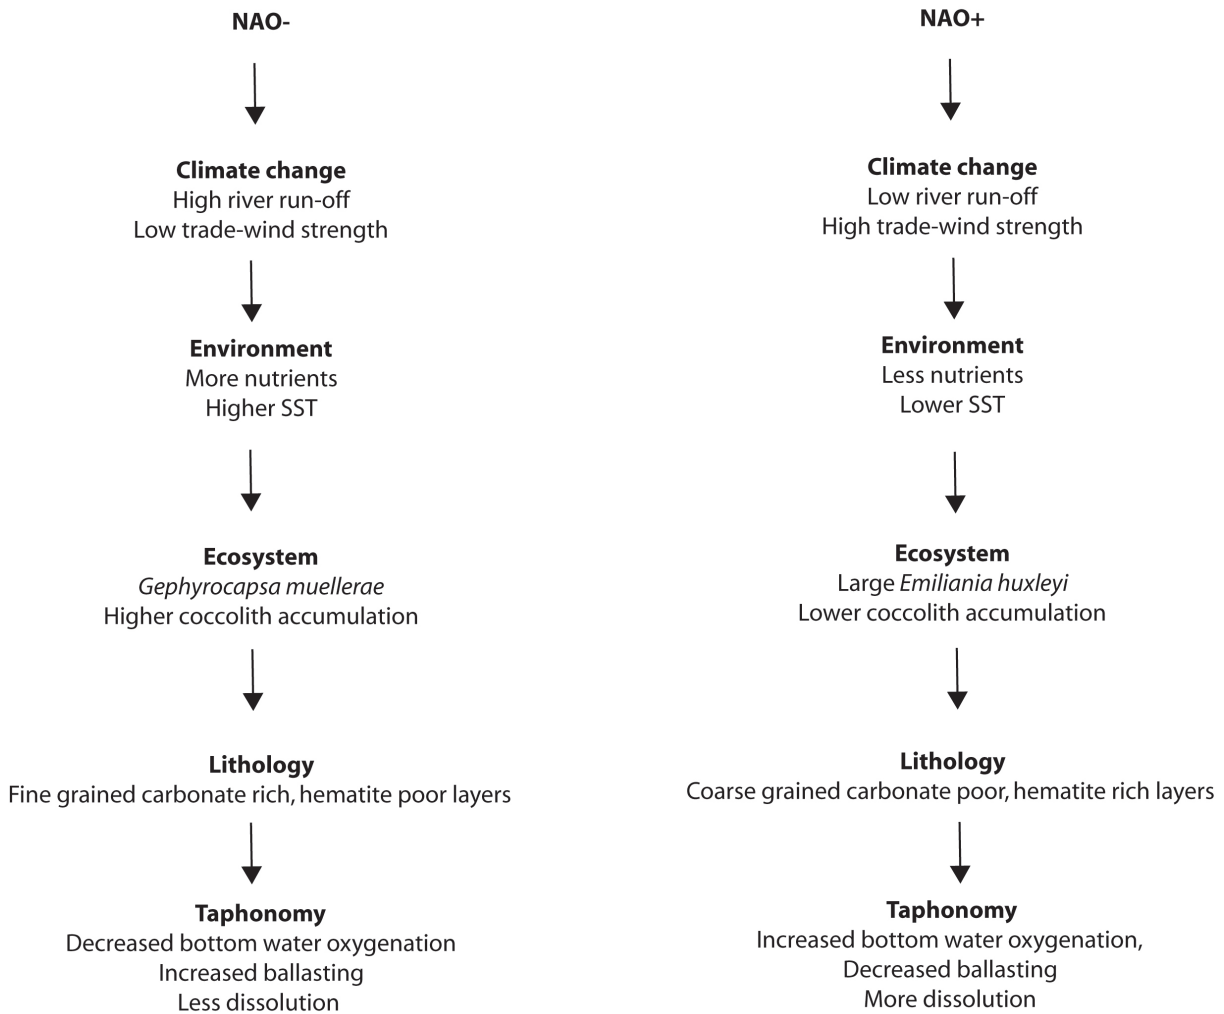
NAO-

Climate change
High river run-off
Low trade-wind strength

Environment
More nutrients
Higher SST

Ecosystem
*Gephyrocapsa muellerae*
Higher coccolith accumulation

Lithology
Fine grained carbonate rich, hematite poor layers

Taphonomy
Decreased bottom water oxygenation
Increased ballasting
Less dissolution

NAO+

Climate change
Low river run-off
High trade-wind strength

Environment
Less nutrients
Lower SST

Ecosystem
Large *Emiliania huxleyi*
Lower coccolith accumulation

Lithology
Coarse grained carbonate poor, hematite rich layers

Taphonomy
Increased bottom water oxygenation,
Decreased ballasting
More dissolution